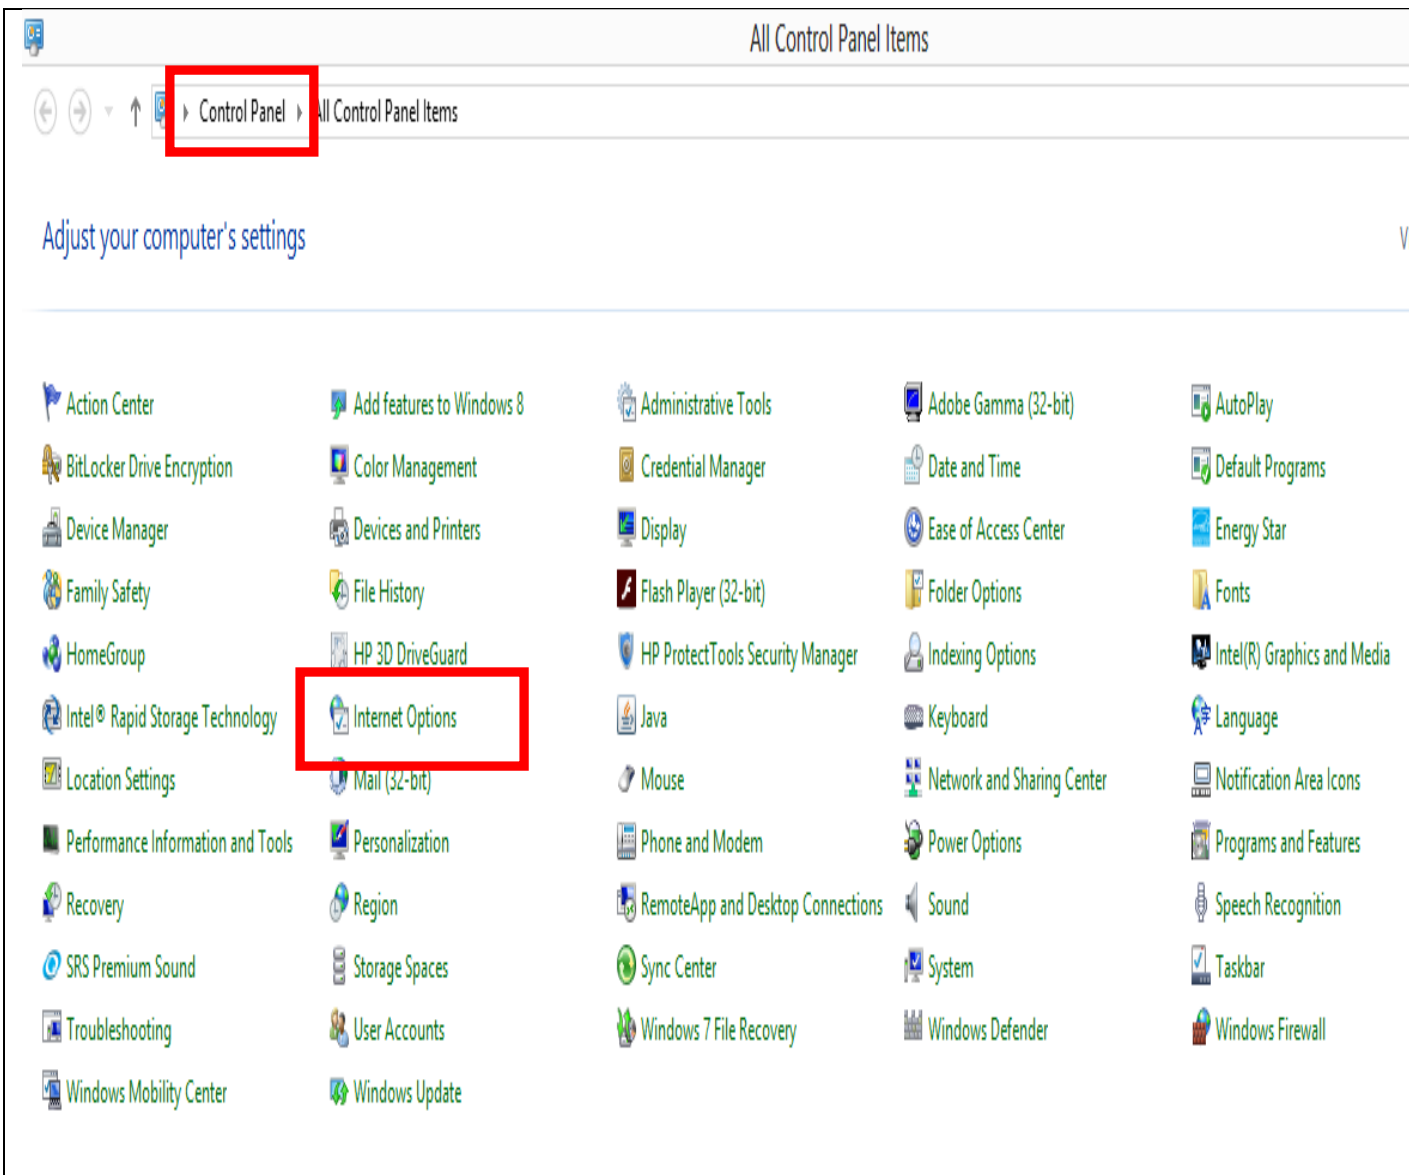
All Control Panel Items

Control Panel › All Control Panel Items

Adjust your computer's settings

V

Action Center
BitLocker Drive Encryption
Device Manager
Family Safety
HomeGroup
Intel® Rapid Storage Technology
Location Settings
Performance Information and Tools
Recovery
SRS Premium Sound
Troubleshooting
Windows Mobility Center

Add features to Windows 8
Color Management
Devices and Printers
File History
HP 3D DriveGuard
Internet Options
Mail (32-bit)
Personalization
Region
Storage Spaces
User Accounts
Windows Update

Administrative Tools
Credential Manager
Display
Flash Player (32-bit)
HP ProtectTools Security Manager
Java
Mouse
Phone and Modem
RemoteApp and Desktop Connections
Sync Center
Windows 7 File Recovery

Adobe Gamma (32-bit)
Date and Time
Ease of Access Center
Folder Options
Indexing Options
Keyboard
Network and Sharing Center
Power Options
Sound
System
Windows Defender

AutoPlay
Default Programs
Energy Star
Fonts
Intel(R) Graphics and Media
Language
Notification Area Icons
Programs and Features
Speech Recognition
Taskbar
Windows Firewall